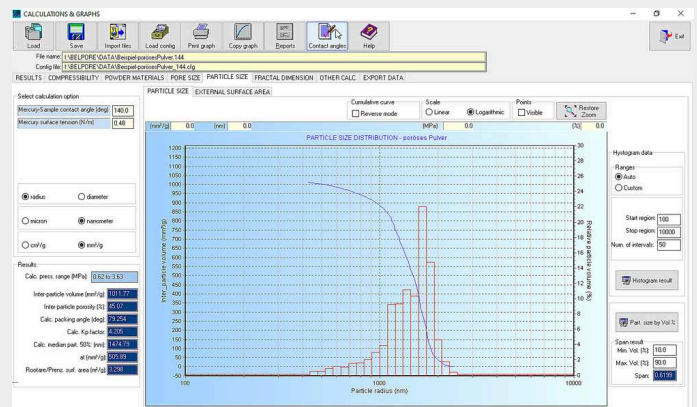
CALCULATIONS & GRAPHS

Load Save Import files Load config Print graph Copy graph Reports Contact angles Help

Exit

File name: I:\BELPORE\DATA\Beispiel-porosesPulver.144
Config file: I:\BELPORE\DATA\Beispiel-porosesPulver_144.cfg

RESULTS COMPRESSIBILITY POWDER MATERIALS PORE SIZE PARTICLE SIZE FRACTAL DIMENSION OTHER CALC EXPORT DATA

PARTICLE SIZE EXTERNAL SURFACE AREA

Select calculation option

Mercury-Sample contact angle (deg) 140.0
Mercury surface tension (N/m) 0.48

Cumulative curve
Reverse mode

Scale
Linear Logarithmic

Points
Visible

Restore Zoom

[mm³/g] 0.0 [nm] 0.0 [MPa] 0.0 [%] 0.0

PARTICLE SIZE DISTRIBUTION - poroses Pulver

Inter_particle volume (mm³/g)

Relative particle volume (%)

1200 1150 1100 1050 1000 950 900 850 800 750 700 650 600 550 500 450 400 350 300 250 200 150 100 50 0 -50

30 28 26 24 22 20 18 16 14 12 10 8 6 4 2 0

100 1000 10000

Particle radius (nm)

radius diameter

micron nanometer

cm³/g mm³/g

Results

Calc. press. range (MPa) 0.62 to 3.63

Inter-particle volume (mm³/g) 1011.77

Inter-particle porosity (%) 65.07

Calc. packing angle (deg) 79.254

Calc. Kp factor 4.205

Calc. median part. 50% (nm) 1474.79

at (mm³/g) 505.89

Rootare/Prenz. surf. area (m²/g) 0.298

Histogram data

Ranges
Auto
Custom

Start region: 100
Stop region: 10000
Num. of intervals: 50

Histogram result

Part. size by Vol.%

Span result
Min. Vol. (%) 10.0
Max. Vol. (%) 90.0
Span: 0.6199